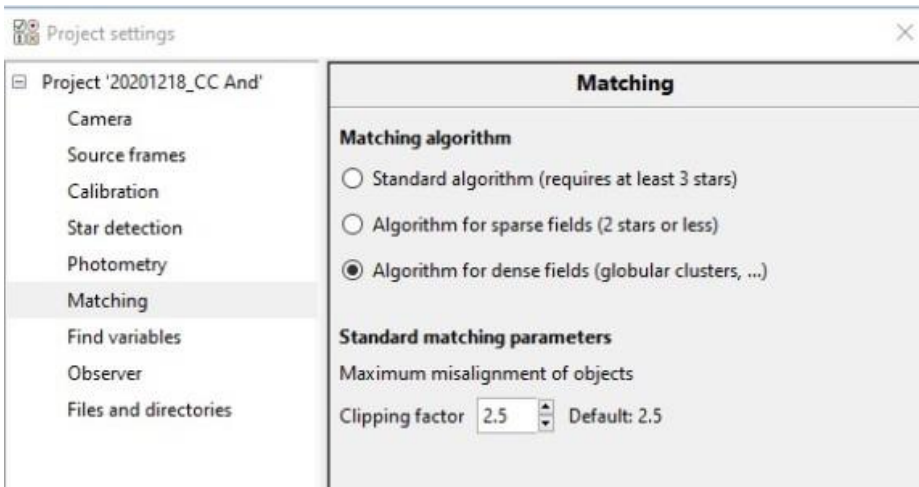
Project settings

Project '20201218_CC And'
Camera
Source frames
Calibration
Star detection
Photometry
Matching
Find variables
Observer
Files and directories

Matching

Matching algorithm
Standard algorithm (requires at least 3 stars)
Algorithm for sparse fields (2 stars or less)
Algorithm for dense fields (globular clusters, ...)

Standard matching parameters
Maximum misalignment of objects
Clipping factor 2.5 Default: 2.5